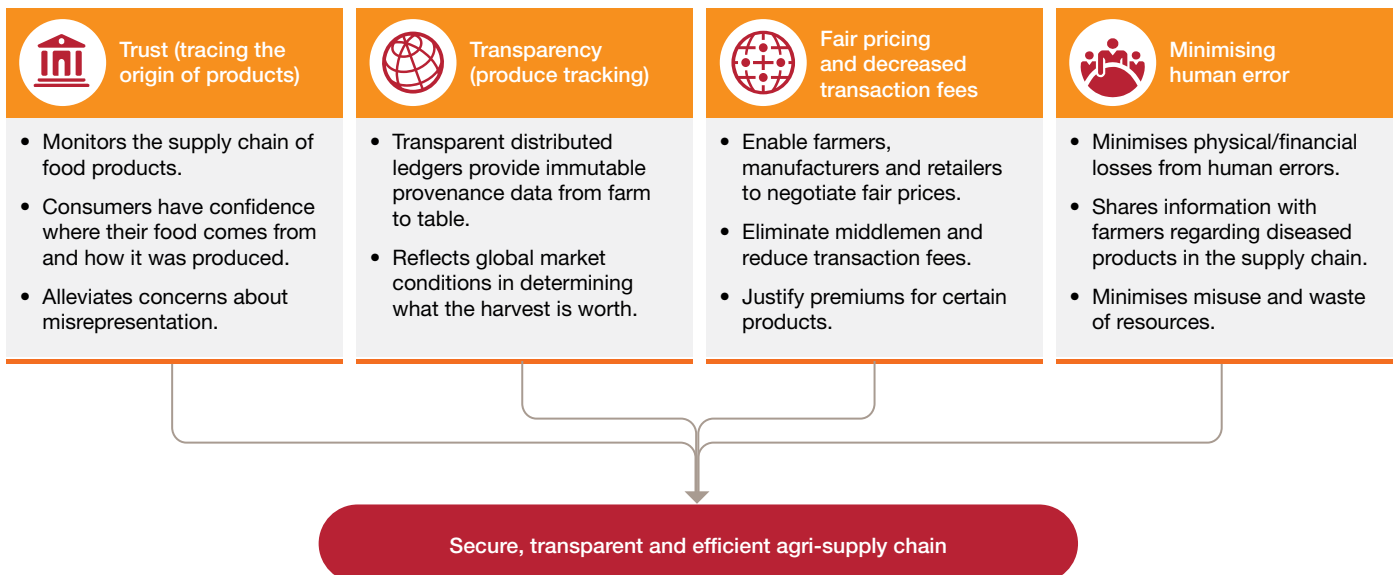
Trust (tracing the origin of products)

• Monitors the supply chain of food products.
• Consumers have confidence where their food comes from and how it was produced.
• Alleviates concerns about misrepresentation.

Transparency (produce tracking)

• Transparent distributed ledgers provide immutable provenance data from farm to table.
• Reflects global market conditions in determining what the harvest is worth.

Fair pricing and decreased transaction fees

• Enable farmers, manufacturers and retailers to negotiate fair prices.
• Eliminate middlemen and reduce transaction fees.
• Justify premiums for certain products.

Minimising human error

• Minimises physical/financial losses from human errors.
• Shares information with farmers regarding diseased products in the supply chain.
• Minimises misuse and waste of resources.

Secure, transparent and efficient agri-supply chain